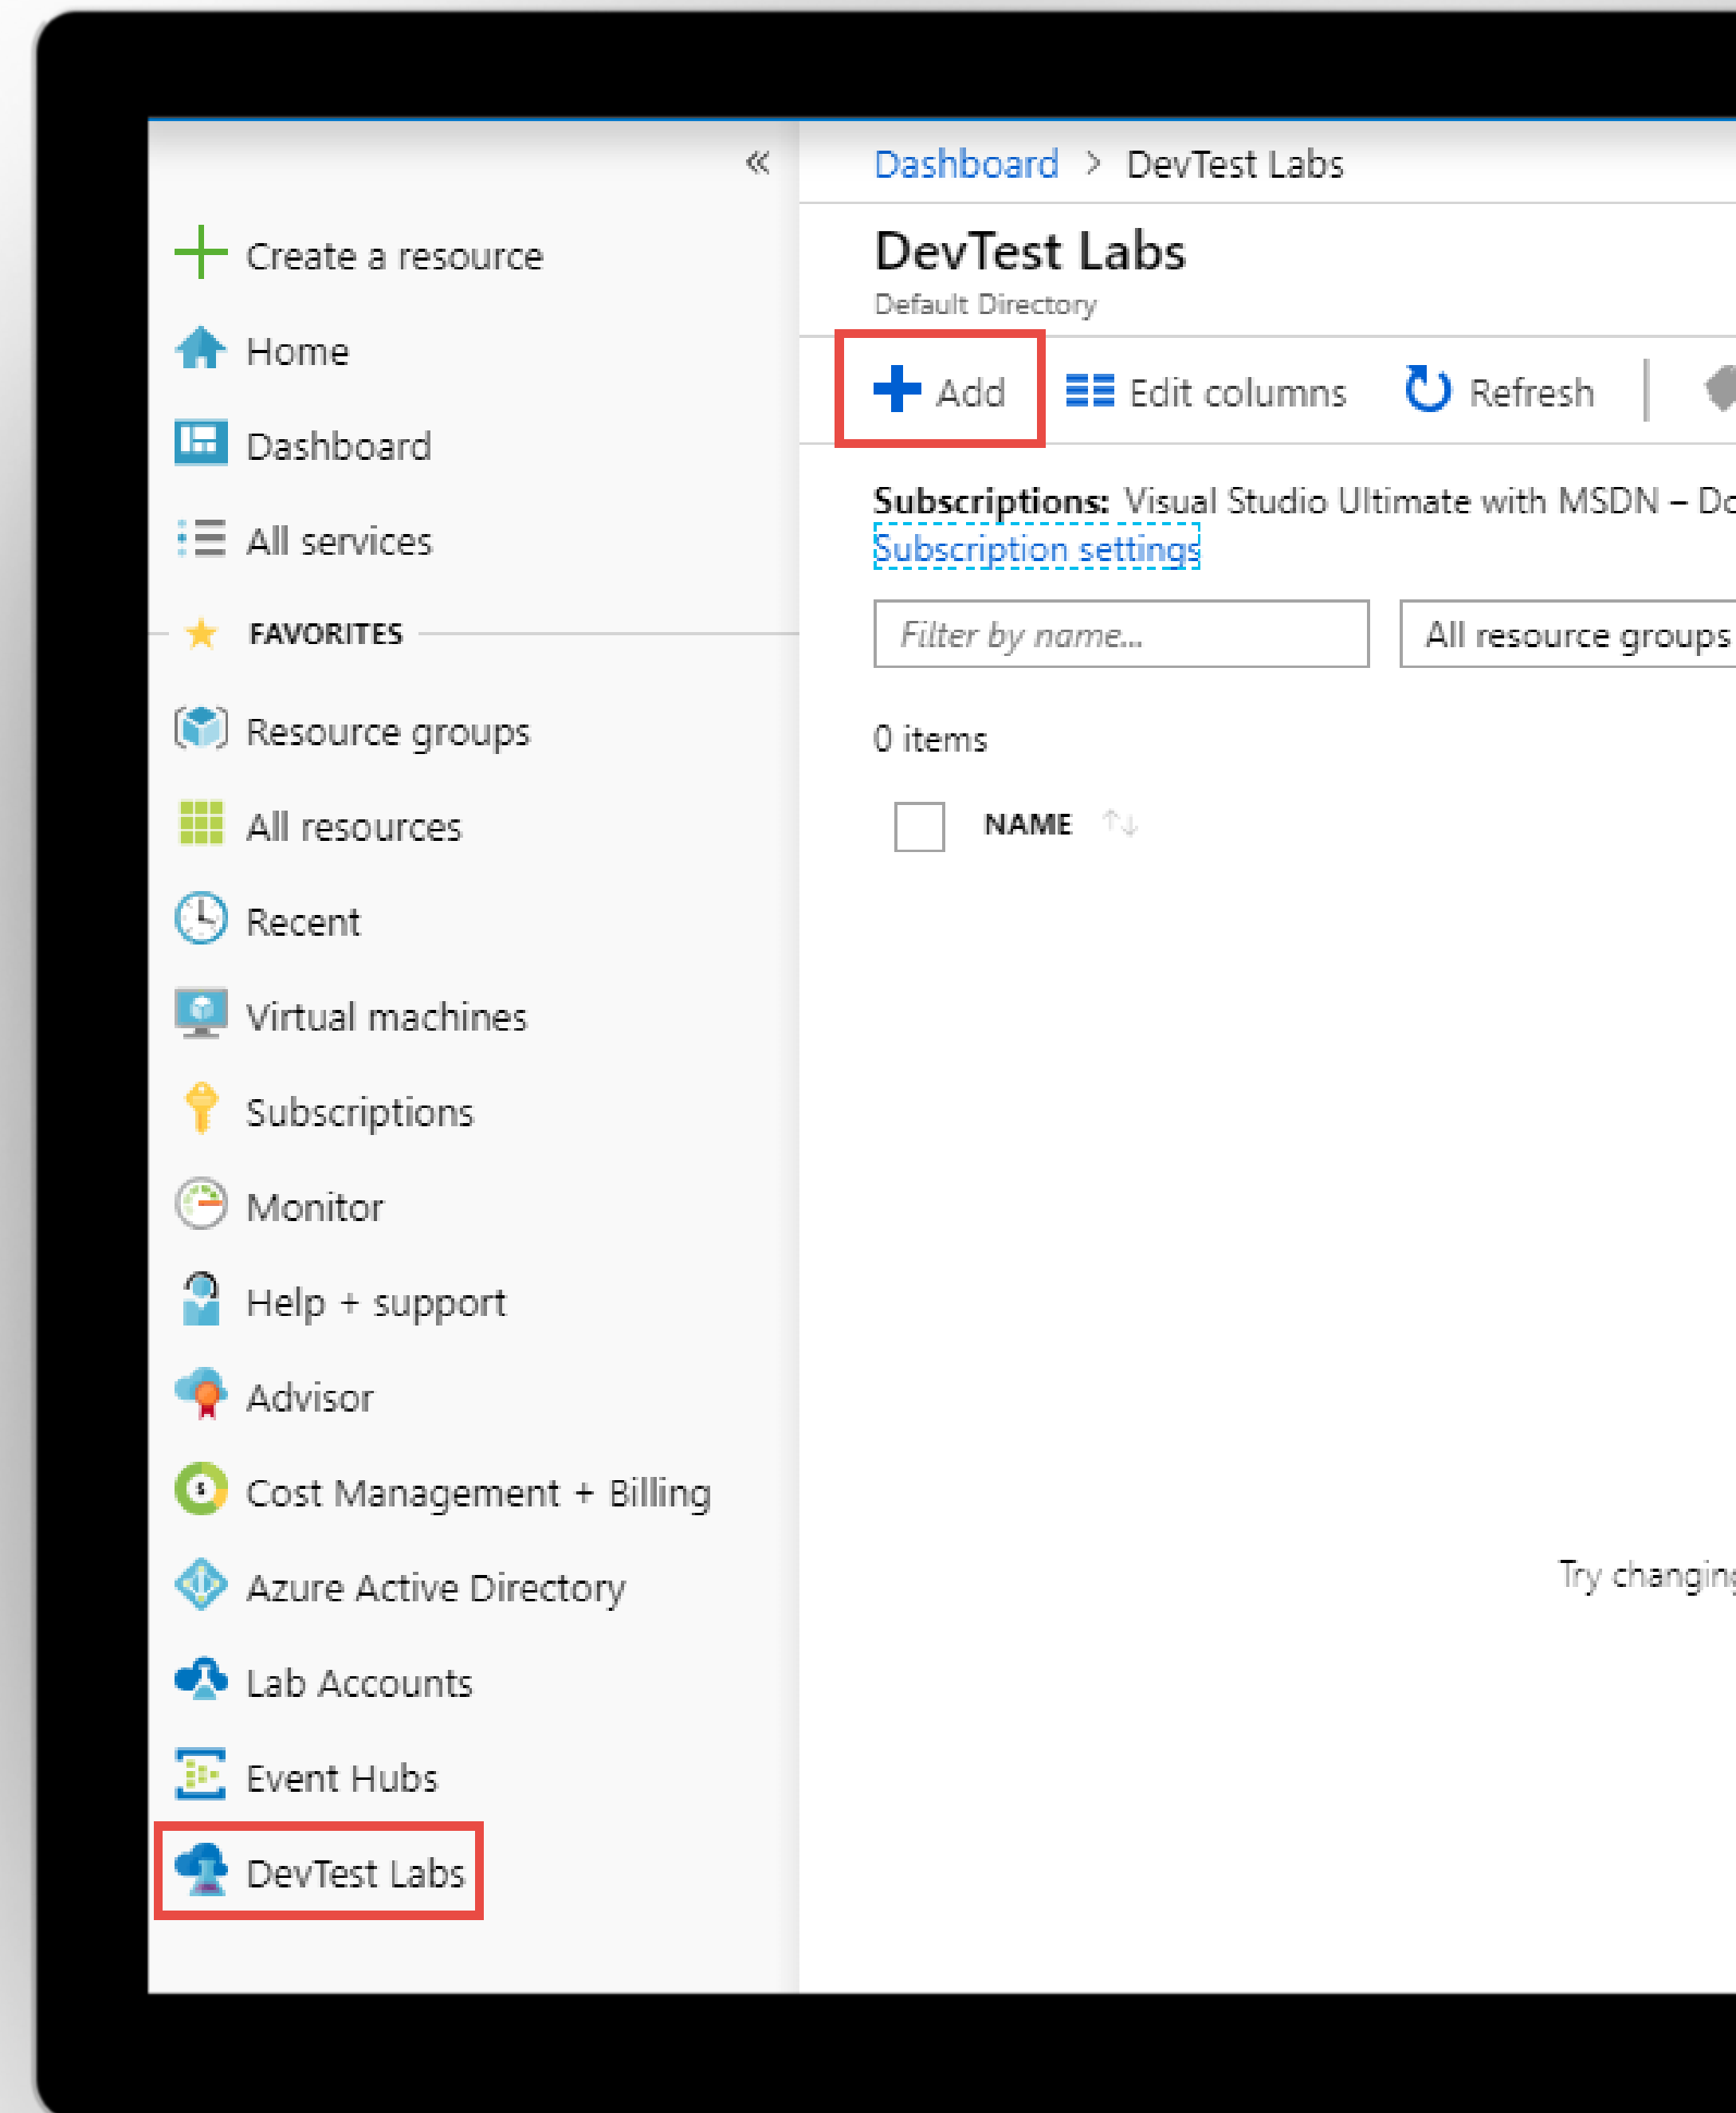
«

Create a resource

Home

Dashboard

All services

FAVORITES

Resource groups

All resources

Recent

Virtual machines

Subscriptions

Monitor

Help + support

Advisor

Cost Management + Billing

Azure Active Directory

Lab Accounts

Event Hubs

DevTest Labs

Dashboard > DevTest Labs

DevTest Labs

Default Directory

Add   Edit columns   Refresh

Subscriptions: Visual Studio Ultimate with MSDN – Do

Subscription settings

Filter by name...

All resource groups

0 items

NAME

Try changin